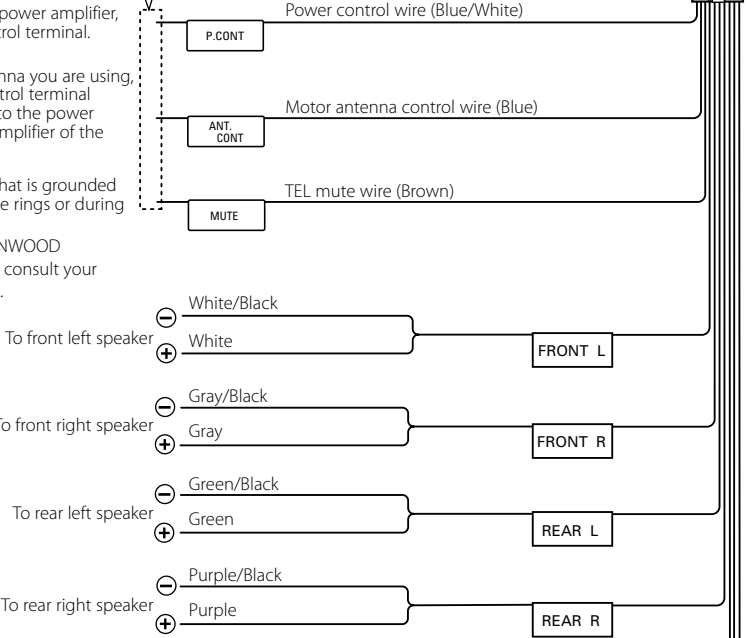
power amplifier, trol terminal.

nna you are using, trol terminal to the power mplifier of the

hat is grounded e rings or during

NWOOD consult your .

Power control wire (Blue/White)

P.CONT

Motor antenna control wire (Blue)

ANT. CONT

TEL mute wire (Brown)

MUTE

To front left speaker

White/Black

White

FRONT L

To front right speaker

Gray/Black

Gray

FRONT R

To rear left speaker

Green/Black

Green

REAR L

To rear right speaker

Purple/Black

Purple

REAR R